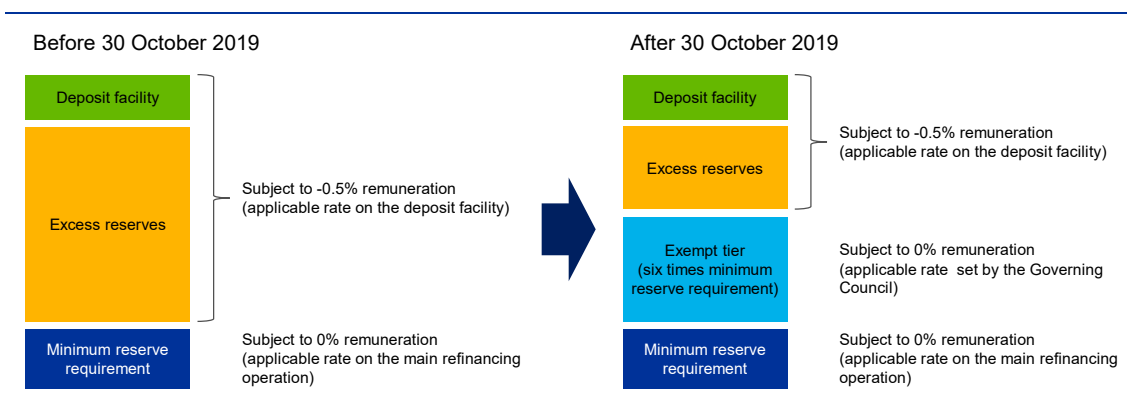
Before 30 October 2019

Deposit facility

Excess reserves

Subject to -0.5% remuneration (applicable rate on the deposit facility)

Minimum reserve requirement

Subject to 0% remuneration (applicable rate on the main refinancing operation)

After 30 October 2019

Deposit facility

Excess reserves

Subject to -0.5% remuneration (applicable rate on the deposit facility)

Exempt tier (six times minimum reserve requirement)

Subject to 0% remuneration (applicable rate set by the Governing Council)

Minimum reserve requirement

Subject to 0% remuneration (applicable rate on the main refinancing operation)